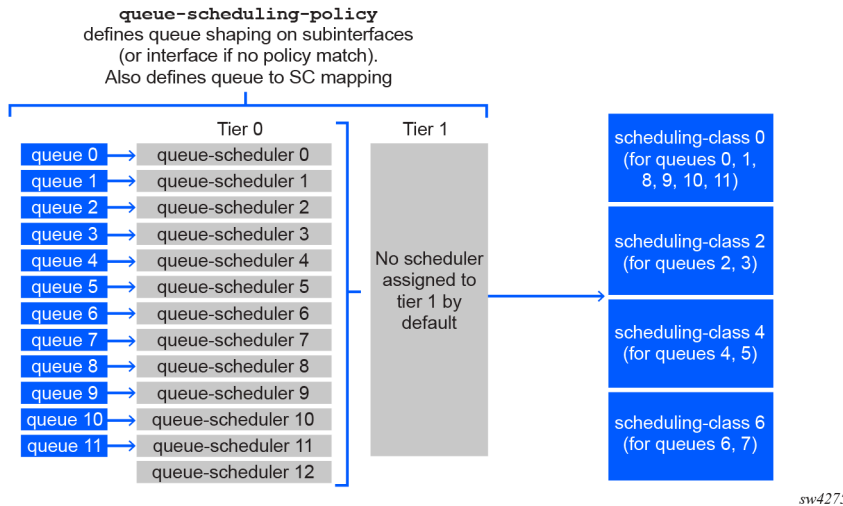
queue-scheduling-policy
defines queue shaping on subinterfaces (or interface if no policy match). Also defines queue to SC mapping

Tier 0

queue 0 → queue-scheduler 0
queue 1 → queue-scheduler 1
queue 2 → queue-scheduler 2
queue 3 → queue-scheduler 3
queue 4 → queue-scheduler 4
queue 5 → queue-scheduler 5
queue 6 → queue-scheduler 6
queue 7 → queue-scheduler 7
queue 8 → queue-scheduler 8
queue 9 → queue-scheduler 9
queue 10 → queue-scheduler 10
queue 11 → queue-scheduler 11
queue-scheduler 12

Tier 1

No scheduler assigned to tier 1 by default

scheduling-class 0 (for queues 0, 1, 8, 9, 10, 11)

scheduling-class 2 (for queues 2, 3)

scheduling-class 4 (for queues 4, 5)

scheduling-class 6 (for queues 6, 7)

sw427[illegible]